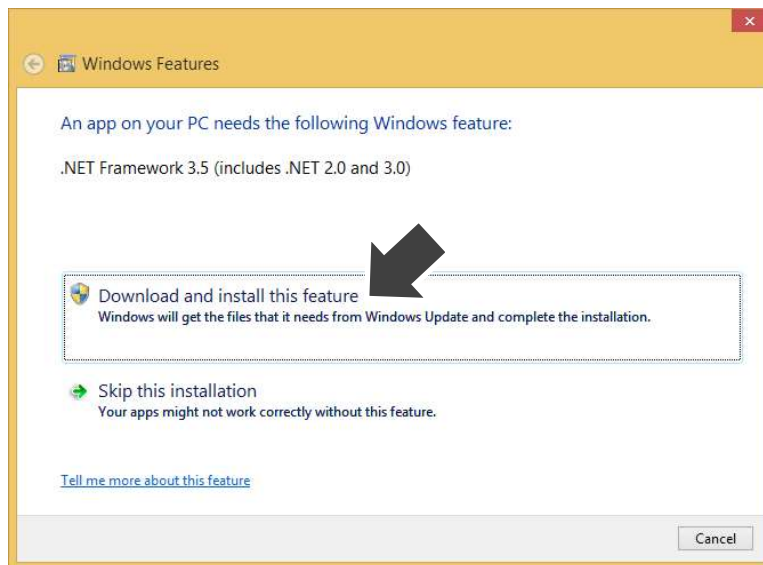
Windows Features

An app on your PC needs the following Windows feature:

.NET Framework 3.5 (includes .NET 2.0 and 3.0)

Download and install this feature
Windows will get the files that it needs from Windows Update and complete the installation.

Skip this installation
Your apps might not work correctly without this feature.

Tell me more about this feature

Cancel